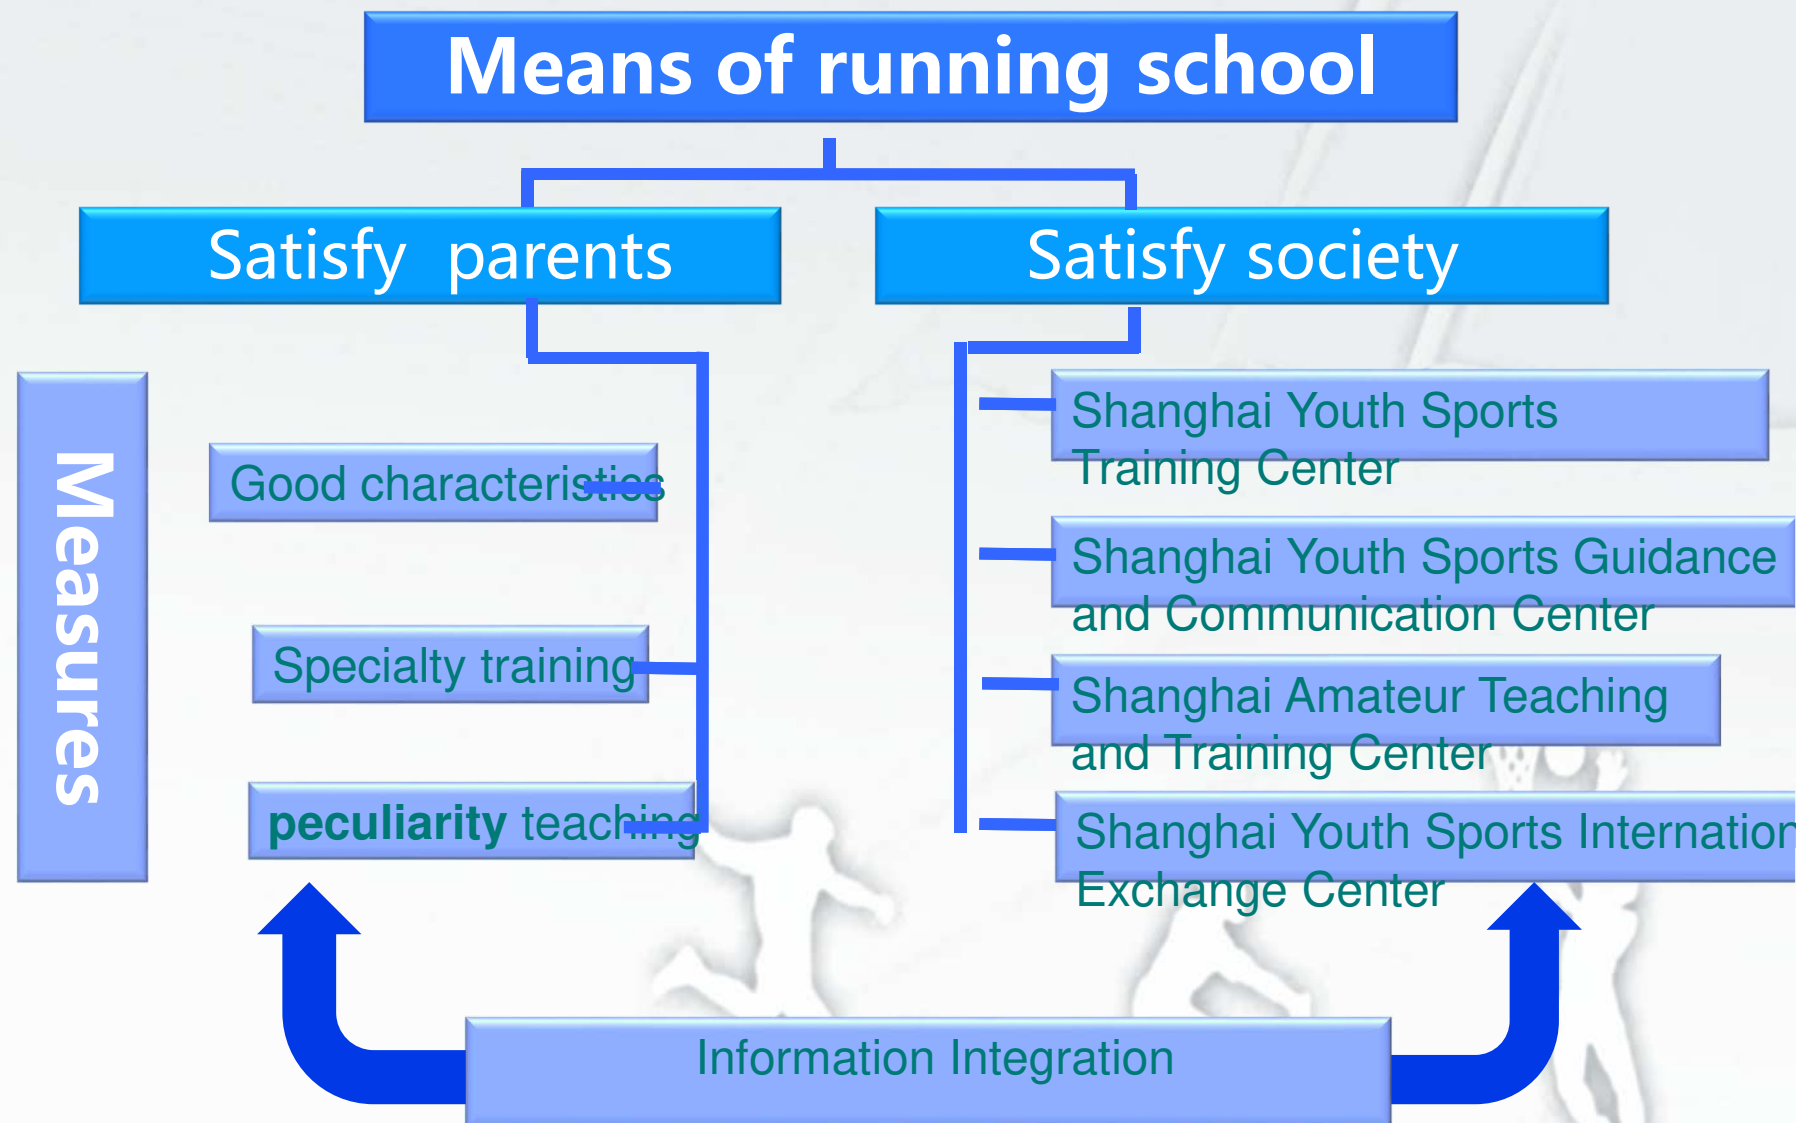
Means of running school

Satisfy parents

Satisfy society

Measures

Good characteristics

Specialty training

peculiarity teaching

Shanghai Youth Sports Training Center

Shanghai Youth Sports Guidance and Communication Center

Shanghai Amateur Teaching and Training Center

Shanghai Youth Sports Internation Exchange Center

Information Integration